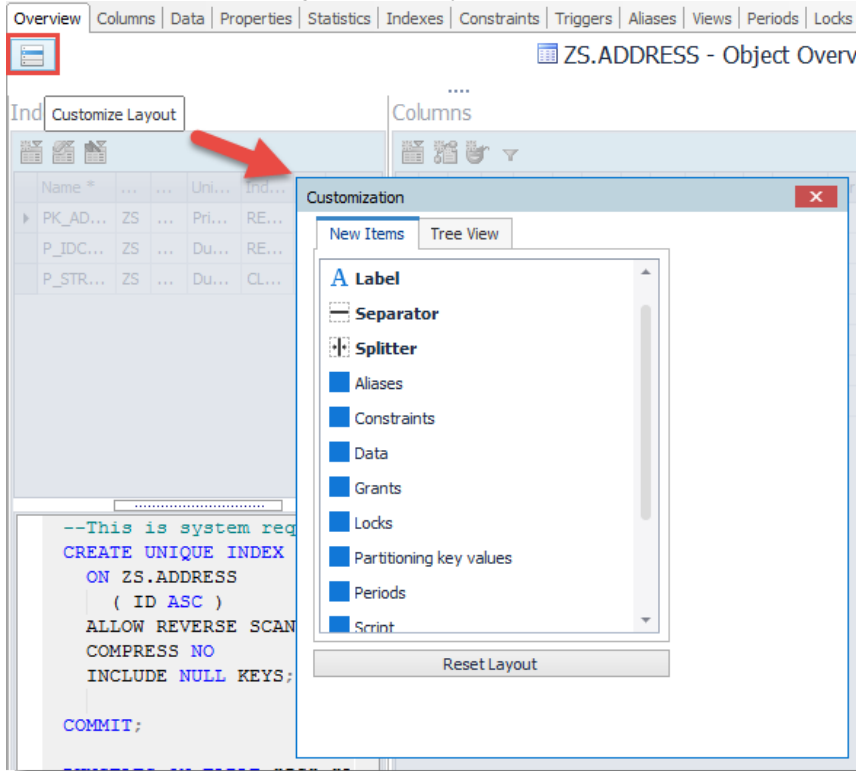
Overview | Columns | Data | Properties | Statistics | Indexes | Constraints | Triggers | Aliases | Views | Periods | Locks

ZS.ADDRESS - Object Overv

Ind Customize Layout

Columns

| Name * | ... | ... | Uni... | Ind... |
|---|---|---|---|---|
| PK_AD... | ZS | | Pri... | RE... |
| P_IDC... | ZS | | Du... | RE... |
| P_STR... | ZS | | Du... | CL... |

--This is system req
CREATE UNIQUE INDEX
ON ZS.ADDRESS
( ID ASC )
ALLOW REVERSE SCAN
COMPRESS NO
INCLUDE NULL KEYS;

COMMIT;

Customization

New Items | Tree View

Label
Separator
Splitter
Aliases
Constraints
Data
Grants
Locks
Partitioning key values
Periods
Script

Reset Layout